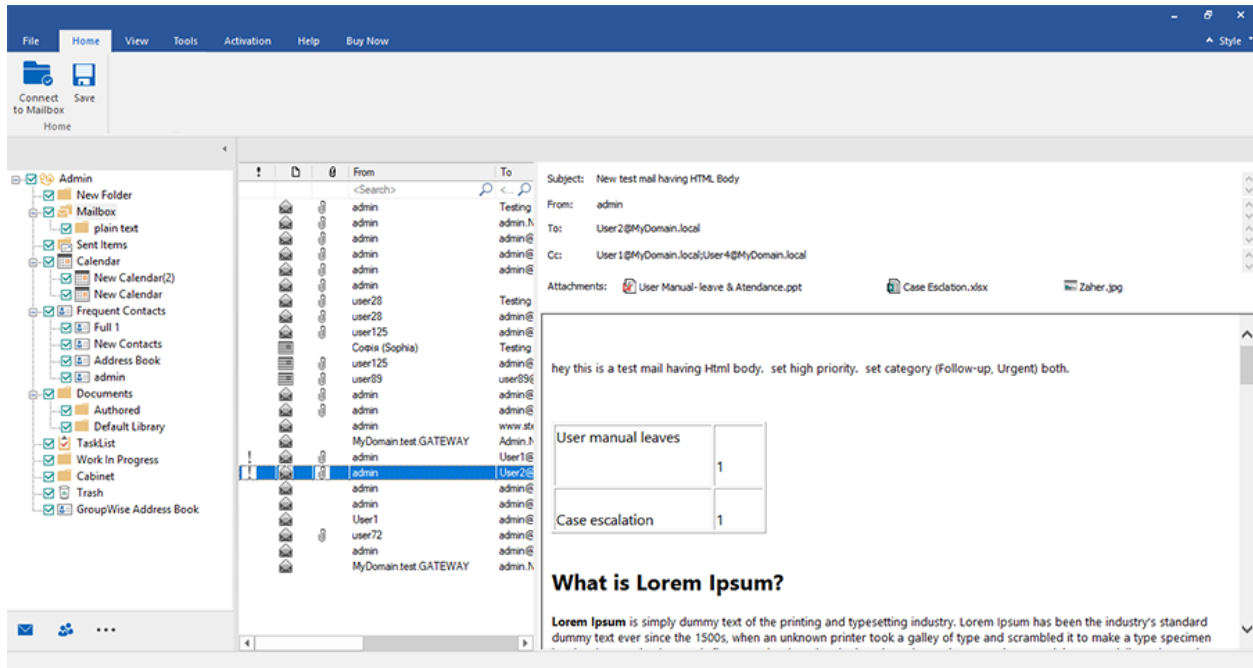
File Home View Tools Activation Help Buy Now

Style

Connect to Mailbox Save
Home

Admin
New Folder
Mailbox
plain text
Sent Items
Calendar
New Calendar(2)
New Calendar
Frequent Contacts
Full 1
New Contacts
Address Book
admin
Documents
Authored
Default Library
TaskList
Work In Progress
Cabinet
Trash
GroupWise Address Book

| ! | | | From | To |
|---|---|---|---|---|
| | | | <Search> | <... |
| | | | admin | Testing |
| | | | admin | admin.N |
| | | | admin | admin@ |
| | | | admin | admin@ |
| | | | admin | admin@ |
| | | | admin | |
| | | | user28 | Testing |
| | | | user28 | admin@ |
| | | | user125 | admin@ |
| | | | Софія (Sophia) | Testing |
| | | | user125 | admin@ |
| | | | user89 | user89@ |
| | | | admin | admin@ |
| | | | admin | admin@ |
| | | | admin | www.st |
| | | | MyDomain.test.GATEWAY | Admin.N |
| ! | | | admin | User1@ |
| ! | | | admin | User2@ |
| | | | admin | admin@ |
| | | | admin | admin@ |
| | | | User1 | admin@ |
| | | | user72 | admin@ |
| | | | admin | admin@ |
| | | | MyDomain.test.GATEWAY | admin.N |

Subject: New test mail having HTML Body
From: admin
To: User2@MyDomain.local
Cc: User1@MyDomain.local;User4@MyDomain.local
Attachments: User Manual- leave & Atendance.ppt Case Esclation.xlsx Zaher.jpg

hey this is a test mail having Html body. set high priority. set category (Follow-up, Urgent) both.

| User manual leaves | 1 |
|---|---|
| Case escalation | 1 |

What is Lorem Ipsum?

Lorem Ipsum is simply dummy text of the printing and typesetting industry. Lorem Ipsum has been the industry's standard dummy text ever since the 1500s, when an unknown printer took a galley of type and scrambled it to make a type specimen